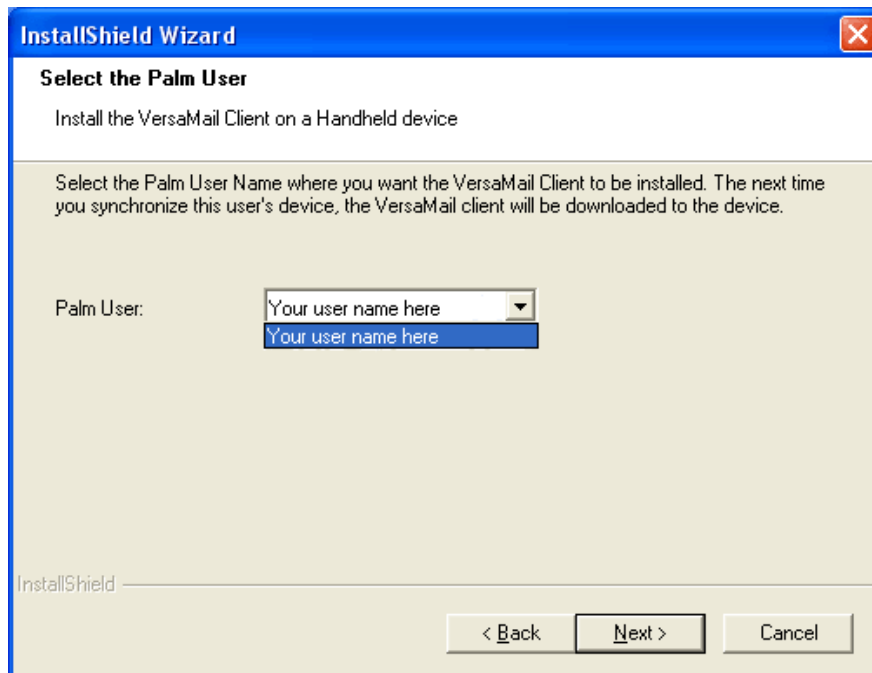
InstallShield Wizard

Select the Palm User

Install the VersaMail Client on a Handheld device

Select the Palm User Name where you want the VersaMail Client to be installed. The next time you synchronize this user's device, the VersaMail client will be downloaded to the device.

Palm User: Your user name here

Your user name here

InstallShield

< Back Next > Cancel